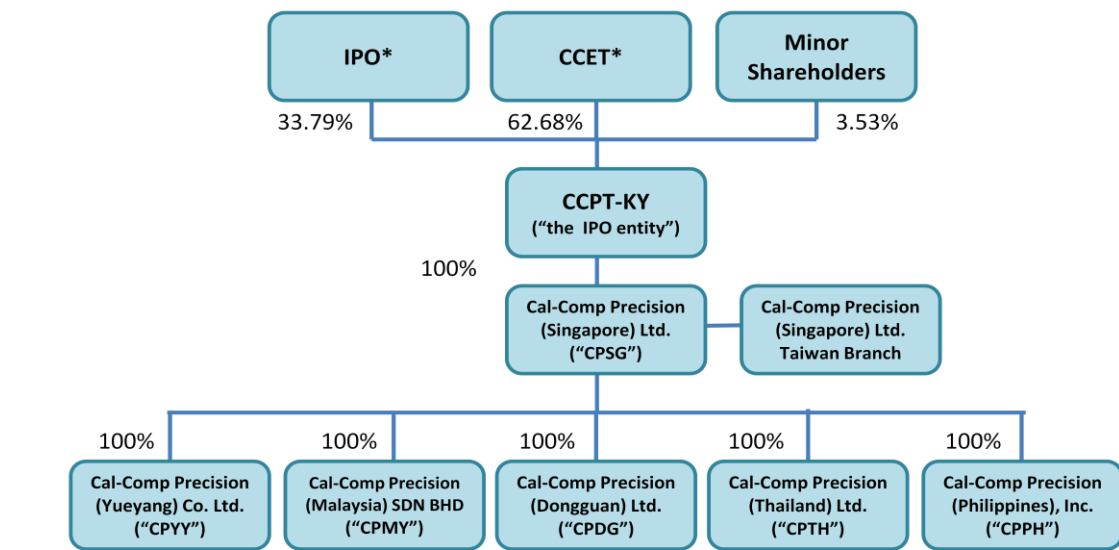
IPO*

CCET*

Minor Shareholders

33.79%

62.68%

3.53%

CCPT-KY
("the IPO entity")

100%

Cal-Comp Precision (Singapore) Ltd. ("CPSG")

Cal-Comp Precision (Singapore) Ltd. Taiwan Branch

100%

100%

100%

100%

100%

Cal-Comp Precision (Yueyang) Co. Ltd. ("CPYY")

Cal-Comp Precision (Malaysia) SDN BHD ("CPMY")

Cal-Comp Precision (Dongguan) Ltd. ("CPDG")

Cal-Comp Precision (Thailand) Ltd. ("CPTH")

Cal-Comp Precision (Philippines), Inc. ("CPPH")